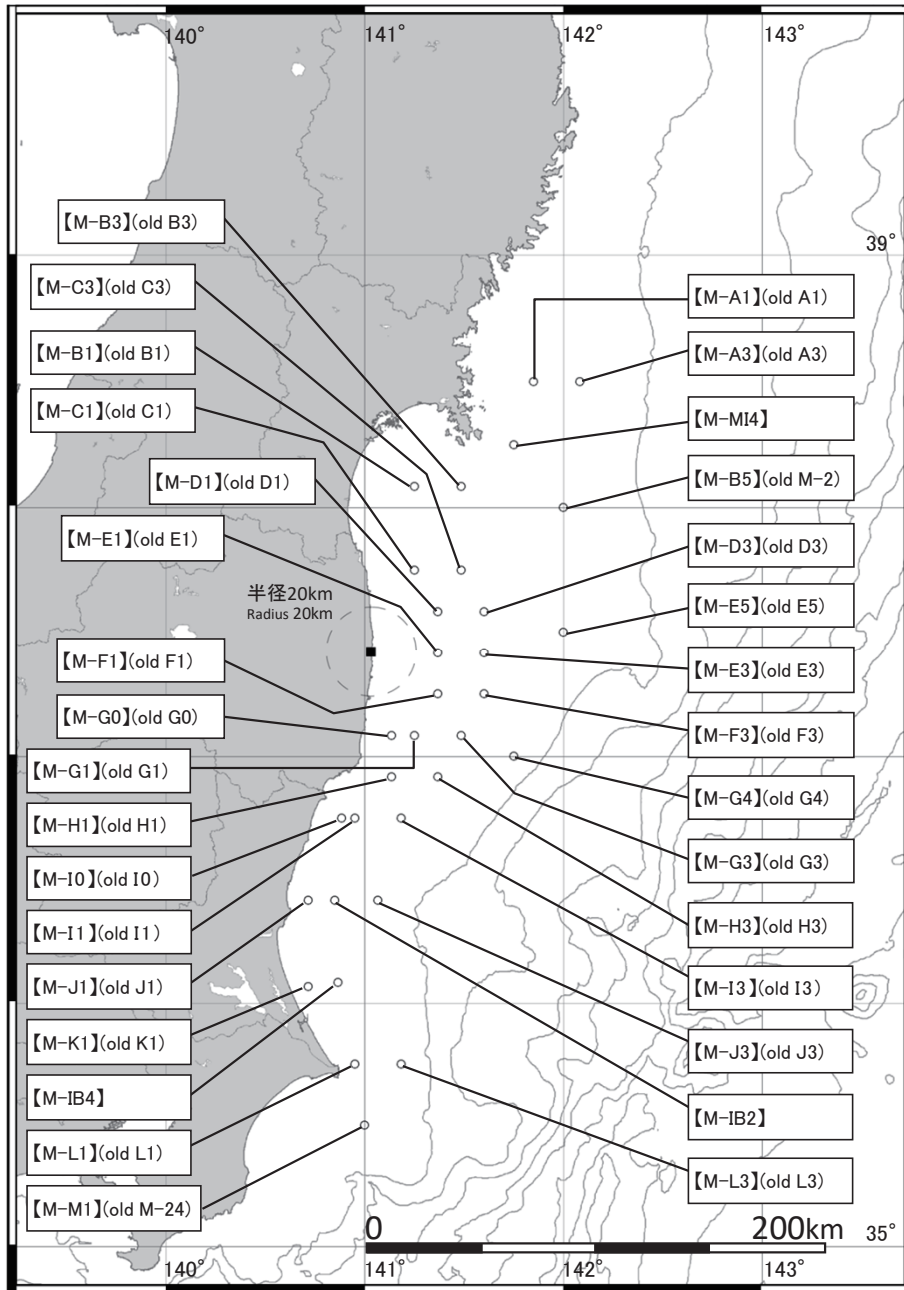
140° 141° 142° 143°

39°

【M-B3】(old B3)
【M-C3】(old C3)
【M-B1】(old B1)
【M-C1】(old C1)
【M-D1】(old D1)
【M-E1】(old E1)
半径20km
Radius 20km
【M-F1】(old F1)
【M-G0】(old G0)
【M-G1】(old G1)
【M-H1】(old H1)
【M-I0】(old I0)
【M-I1】(old I1)
【M-J1】(old J1)
【M-K1】(old K1)
【M-IB4】
【M-L1】(old L1)
【M-M1】(old M-24)

【M-A1】(old A1)
【M-A3】(old A3)
【M-MI4】
【M-B5】(old M-2)
【M-D3】(old D3)
【M-E5】(old E5)
【M-E3】(old E3)
【M-F3】(old F3)
【M-G4】(old G4)
【M-G3】(old G3)
【M-H3】(old H3)
【M-I3】(old I3)
【M-J3】(old J3)
【M-IB2】
【M-L3】(old L3)

0 200km 35°

140° 141° 142° 143°